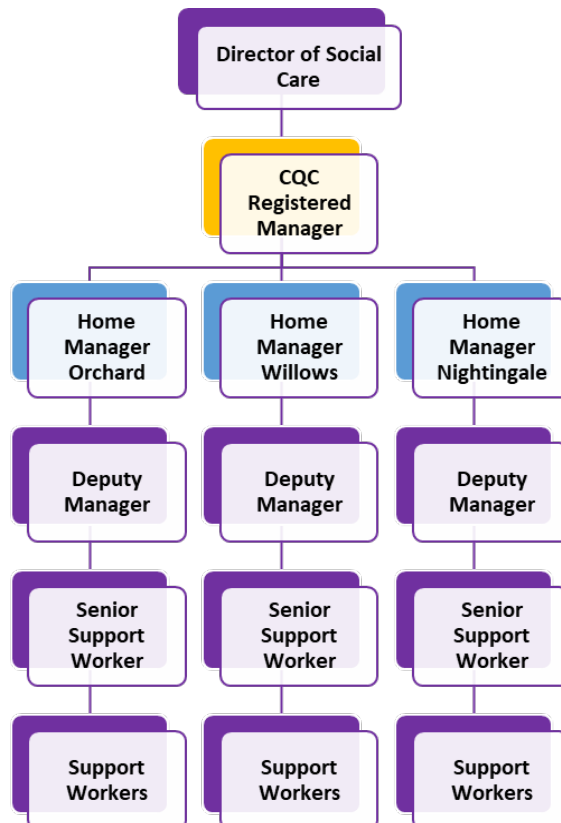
Director of Social Care

CQC Registered Manager

Home Manager Orchard

Home Manager Willows

Home Manager Nightingale

Deputy Manager

Deputy Manager

Deputy Manager

Senior Support Worker

Senior Support Worker

Senior Support Worker

Support Workers

Support Workers

Support Workers